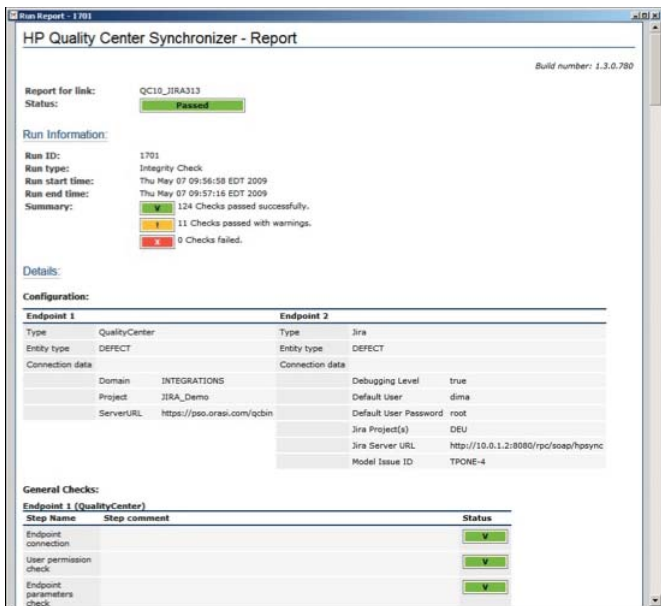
Run Report - 1701

HP Quality Center Synchronizer - Report

Build number: 1.3.0.780

Report for link: QC10_JIRA313
Status: Passed

Run Information:

Run ID: 1701
Run type: Integrity Check
Run start time: Thu May 07 09:56:58 EDT 2009
Run end time: Thu May 07 09:57:16 EDT 2009
Summary: V 124 Checks passed successfully.
! 11 Checks passed with warnings.
X 0 Checks failed.

Details:

Configuration:

| Endpoint 1 | | | Endpoint 2 | | |
|---|---|---|---|---|---|
| Type | QualityCenter | | Type | Jira | |
| Entity type | DEFECT | | Entity type | DEFECT | |
| Connection data | | | Connection data | | |
| | Domain | INTEGRATIONS | | Debugging Level | true |
| | Project | JIRA_Demo | | Default User | dima |
| | ServerURL | https://pso.orasi.com/qcbin | | Default User Password | root |
| | | | | Jira Project(s) | DEU |
| | | | | Jira Server URL | http://10.0.1.2:8080/rpc/soap/hpsync |
| | | | | Model Issue ID | TPONE-4 |

General Checks:

Endpoint 1 (QualityCenter)

| Step Name | Step comment | Status |
|---|---|---|
| Endpoint connection | | V |
| User permission check | | V |
| Endpoint parameters check | | V |